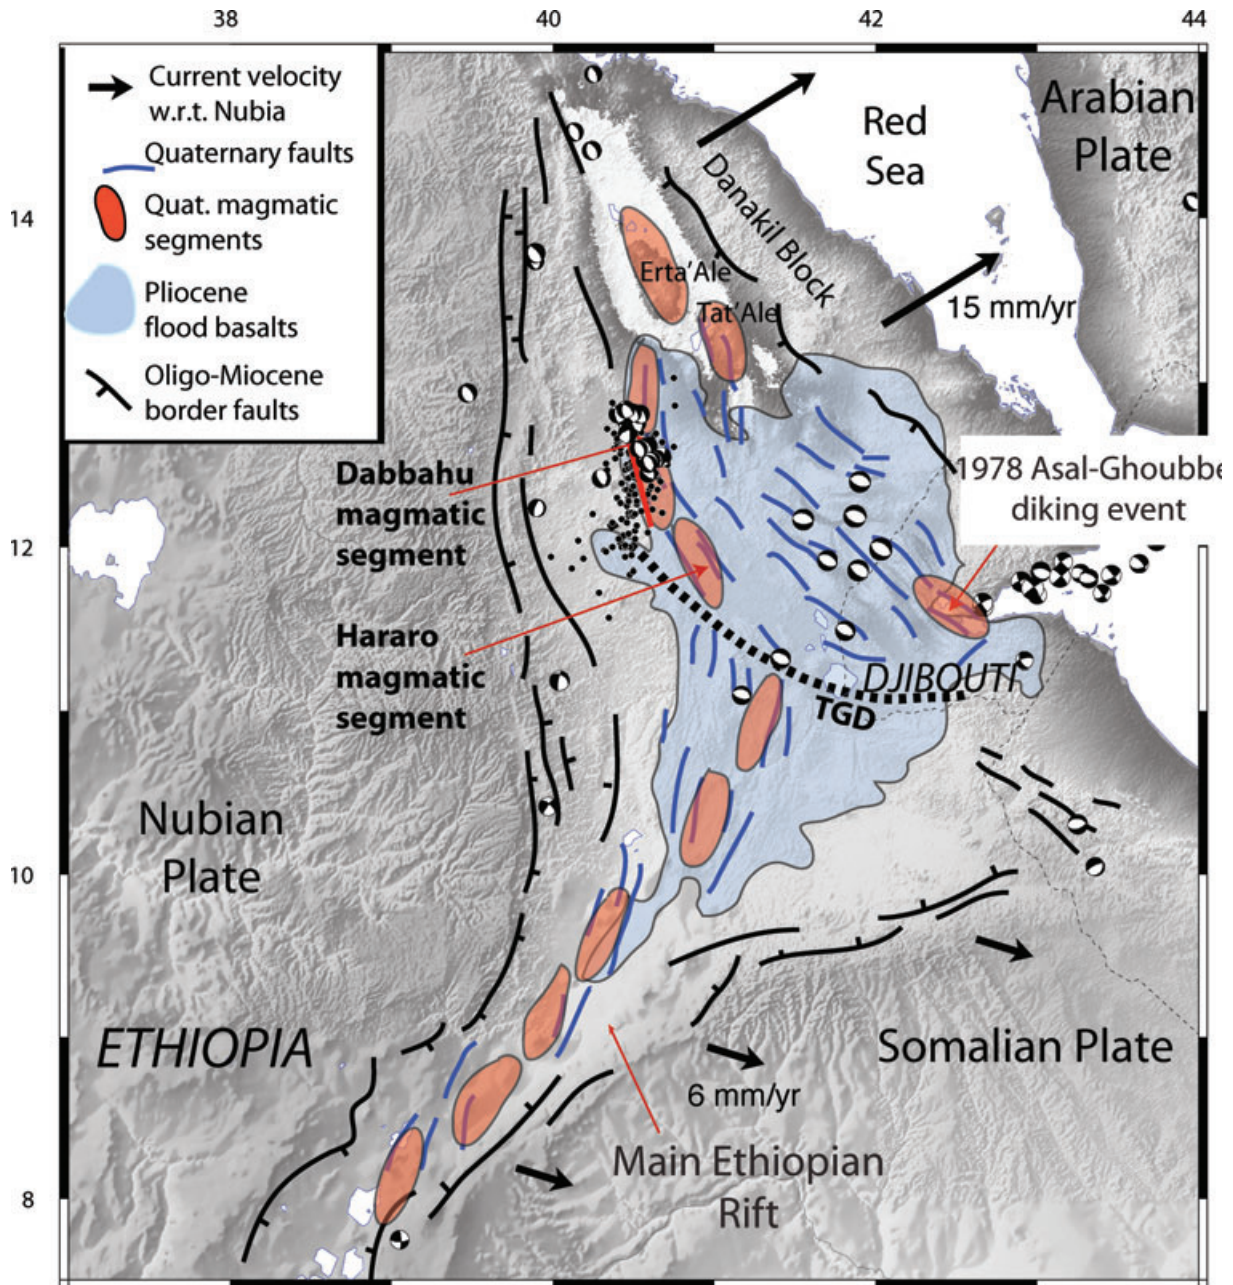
38
40
42
44

14
12
10
8

Current velocity w.r.t. Nubia
Quaternary faults
Quat. magmatic segments
Pliocene flood basalts
Oligo-Miocene border faults

Red Sea
Arabian Plate
Danakil Block
Erta'Ale
Tat'Ale
15 mm/yr

Dabbahu magmatic segment

1978 Asal-Ghoubbe diking event

Hararo magmatic segment

DJIBOUTI
TGD

Nubian Plate

ETHIOPIA

Somalian Plate

6 mm/yr

Main Ethiopian Rift